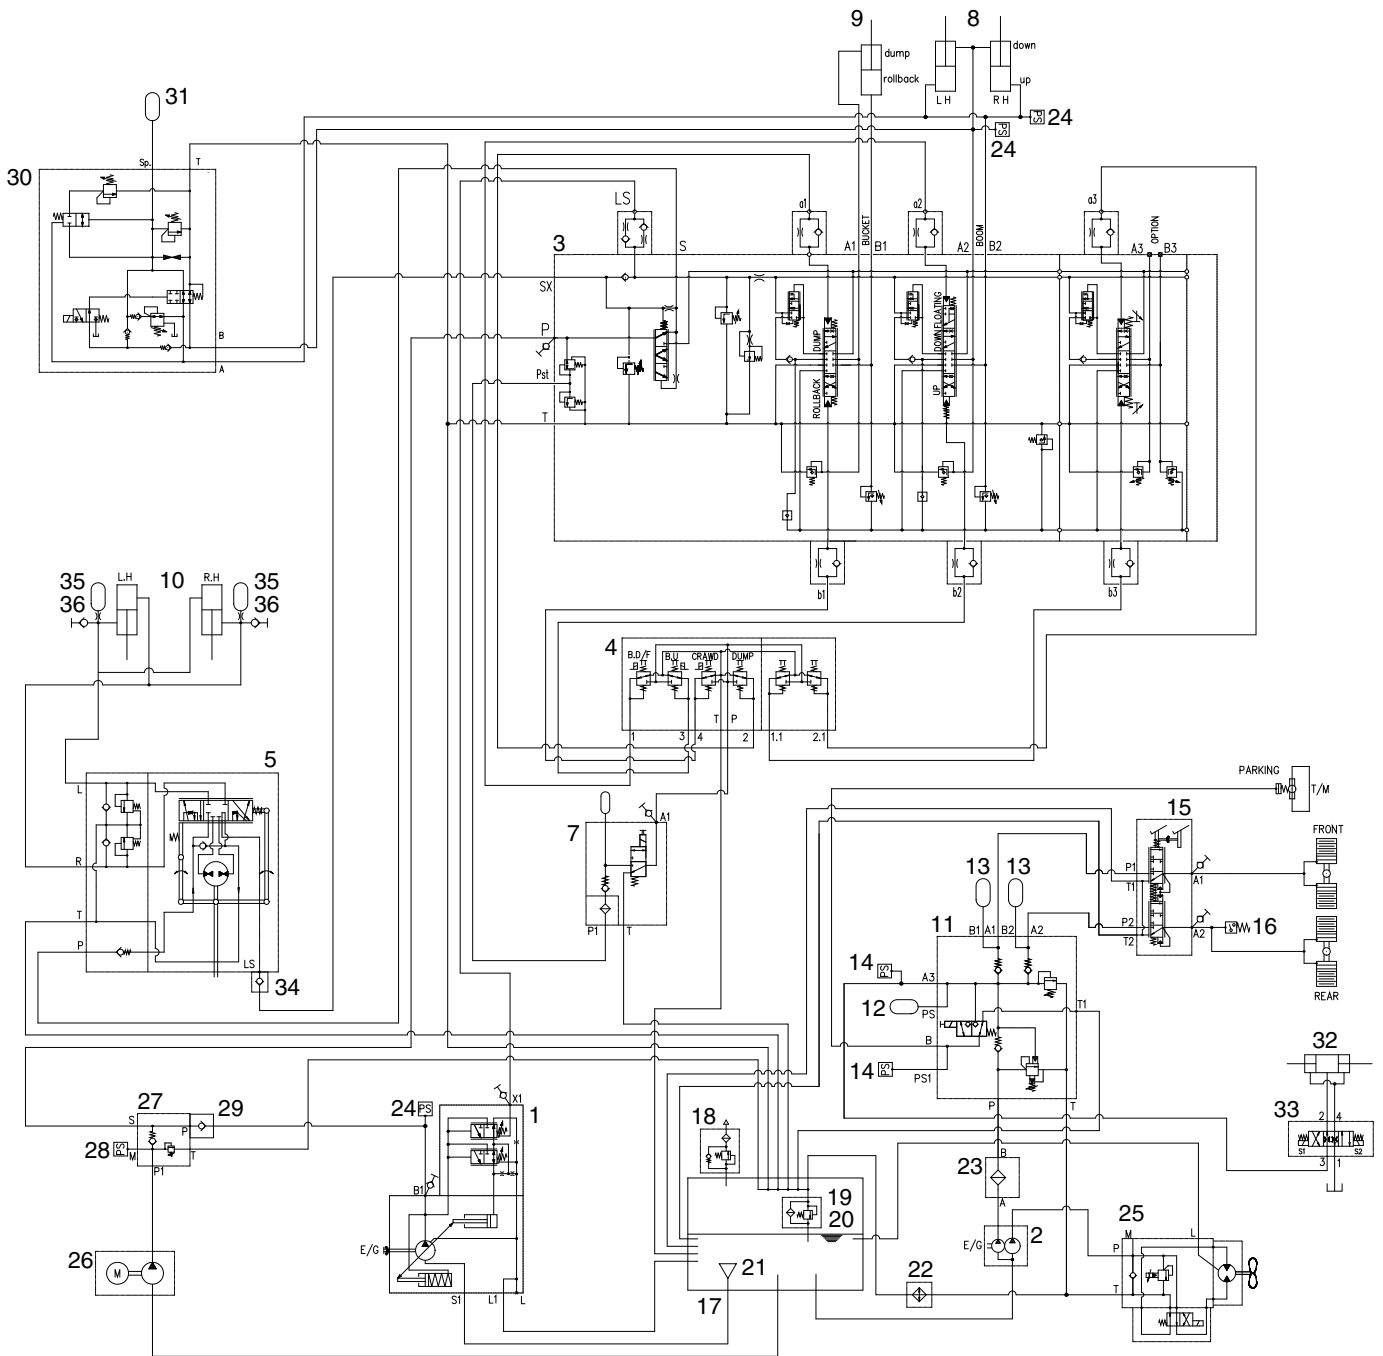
9
dump
rollback
8
down
up
L H
R H
24
24
31
30
Sp.
T
B
A
LS
S
3
a1
a2
a3
BUCKET
BOOM
OPTION
A1
B1
A2
B2
A3
B3
SX
P
Pst
T
DUMP
ROLLBACK
DOWN FLOATING
UP
b1
b2
b3
35
36
L.H
10
R.H
35
36
4
B.D/F
B.U
CRAWD
DUMP
T
P
1
3
4
2
1.1
2.1
5
L
R
T
P
LS
34
7
A1
P1
T
PARKING
T/M
15
P1
T1
A1
P2
T2
A2
16
FRONT
REAR
13
13
11
B1
A1
B2
A2
14
A3
12
PS
T1
B
14
PS1
P
T
32
33
2
4
S1
S2
3
1
27
29
S
P
28
M
T
P1
24
1
X1
B1
E/G
S1
L1
L
18
19
20
21
17
23
B
A
E/G
2
22
25
M
L
P
T
26
M